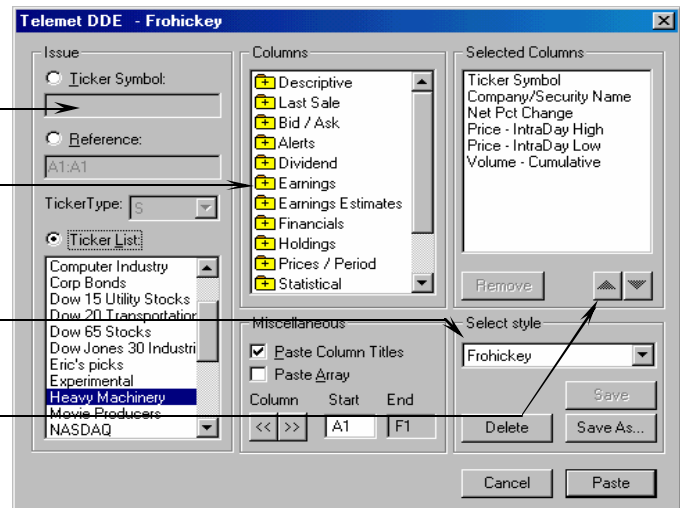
Telemet DDE - Frohickey

Issue

Ticker Symbol:

Reference:

A1:A1

TickerType: S

Ticker List:

Computer Industry
Corp Bonds
Dow 15 Utility Stocks
Dow 20 Transportatio
Dow 65 Stocks
Dow Jones 30 Industri
Eric's picks
Experimental
Heavy Machinery
Movie Producers
NASDAQ

Columns

Descriptive
Last Sale
Bid / Ask
Alerts
Dividend
Earnings
Earnings Estimates
Financials
Holdings
Prices / Period
Statistical

Miscellaneous

Paste Column Titles
Paste Array

Column Start End

<< >> A1 F1

Selected Columns

Ticker Symbol
Company/Security Name
Net Pct Change
Price - IntraDay High
Price - IntraDay Low
Volume - Cumulative

Remove

Select style

Frohickey

Save

Delete Save As...

Cancel Paste